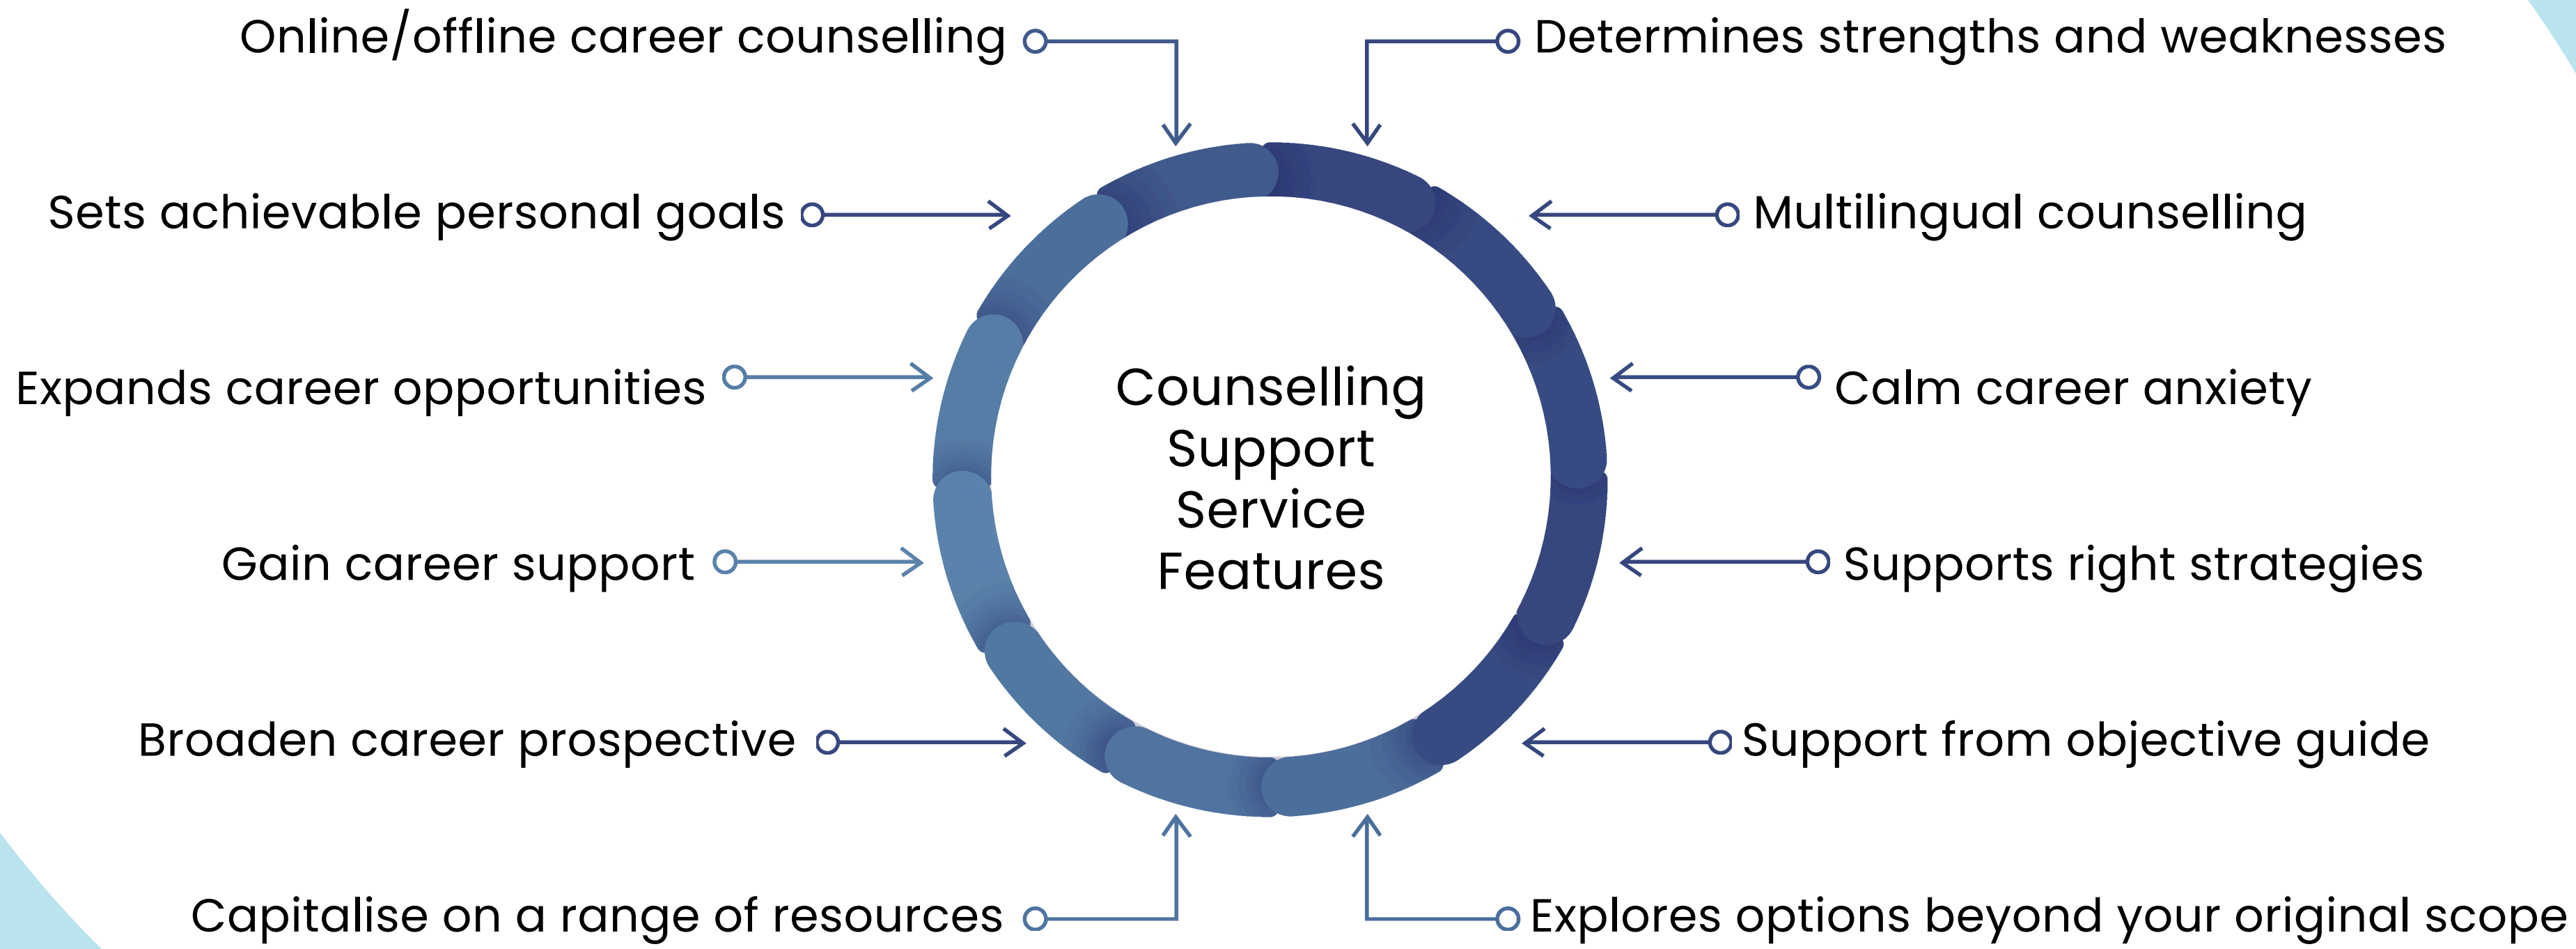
Online/offline career counselling
Determines strengths and weaknesses
Sets achievable personal goals
Multilingual counselling
Expands career opportunities
Calm career anxiety
Counselling Support Service Features
Gain career support
Supports right strategies
Broaden career prospective
Support from objective guide
Capitalise on a range of resources
Explores options beyond your original scope